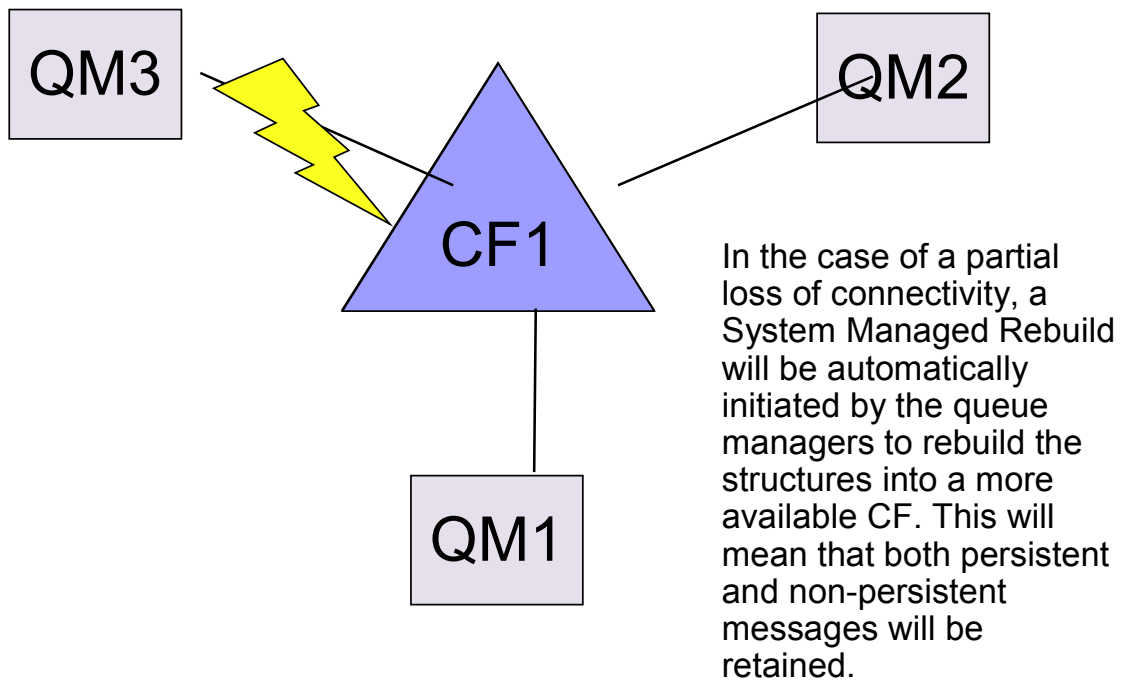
QM3

QM2

CF1

In the case of a partial loss of connectivity, a System Managed Rebuild will be automatically initiated by the queue managers to rebuild the structures into a more available CF. This will mean that both persistent and non-persistent messages will be retained.

QM1